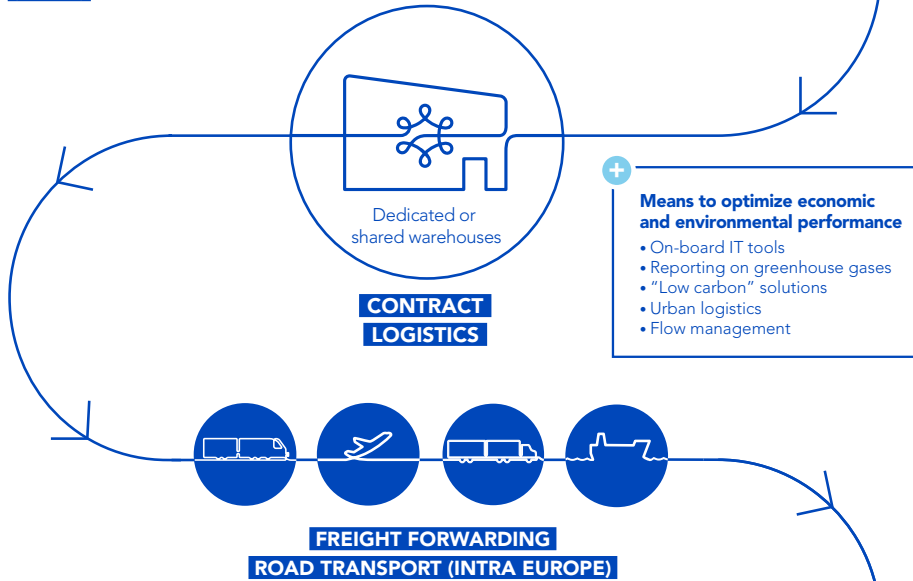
Dedicated or shared warehouses

CONTRACT LOGISTICS

Means to optimize economic and environmental performance
• On-board IT tools
• Reporting on greenhouse gases
• "Low carbon" solutions
• Urban logistics
• Flow management

FREIGHT FORWARDING
ROAD TRANSPORT (INTRA EUROPE)